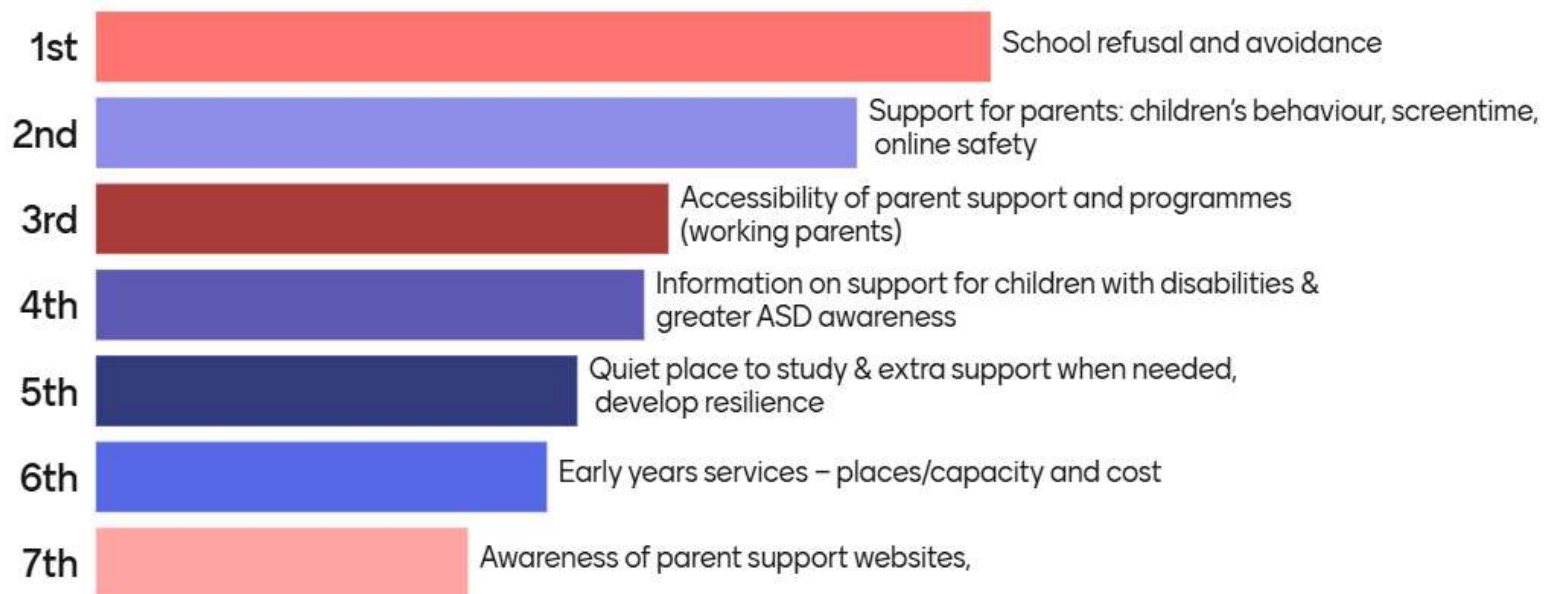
1st School refusal and avoidance

2nd Support for parents: children's behaviour, screentime, online safety

3rd Accessibility of parent support and programmes (working parents)

4th Information on support for children with disabilities & greater ASD awareness

5th Quiet place to study & extra support when needed, develop resilience

6th Early years services – places/capacity and cost

7th Awareness of parent support websites,